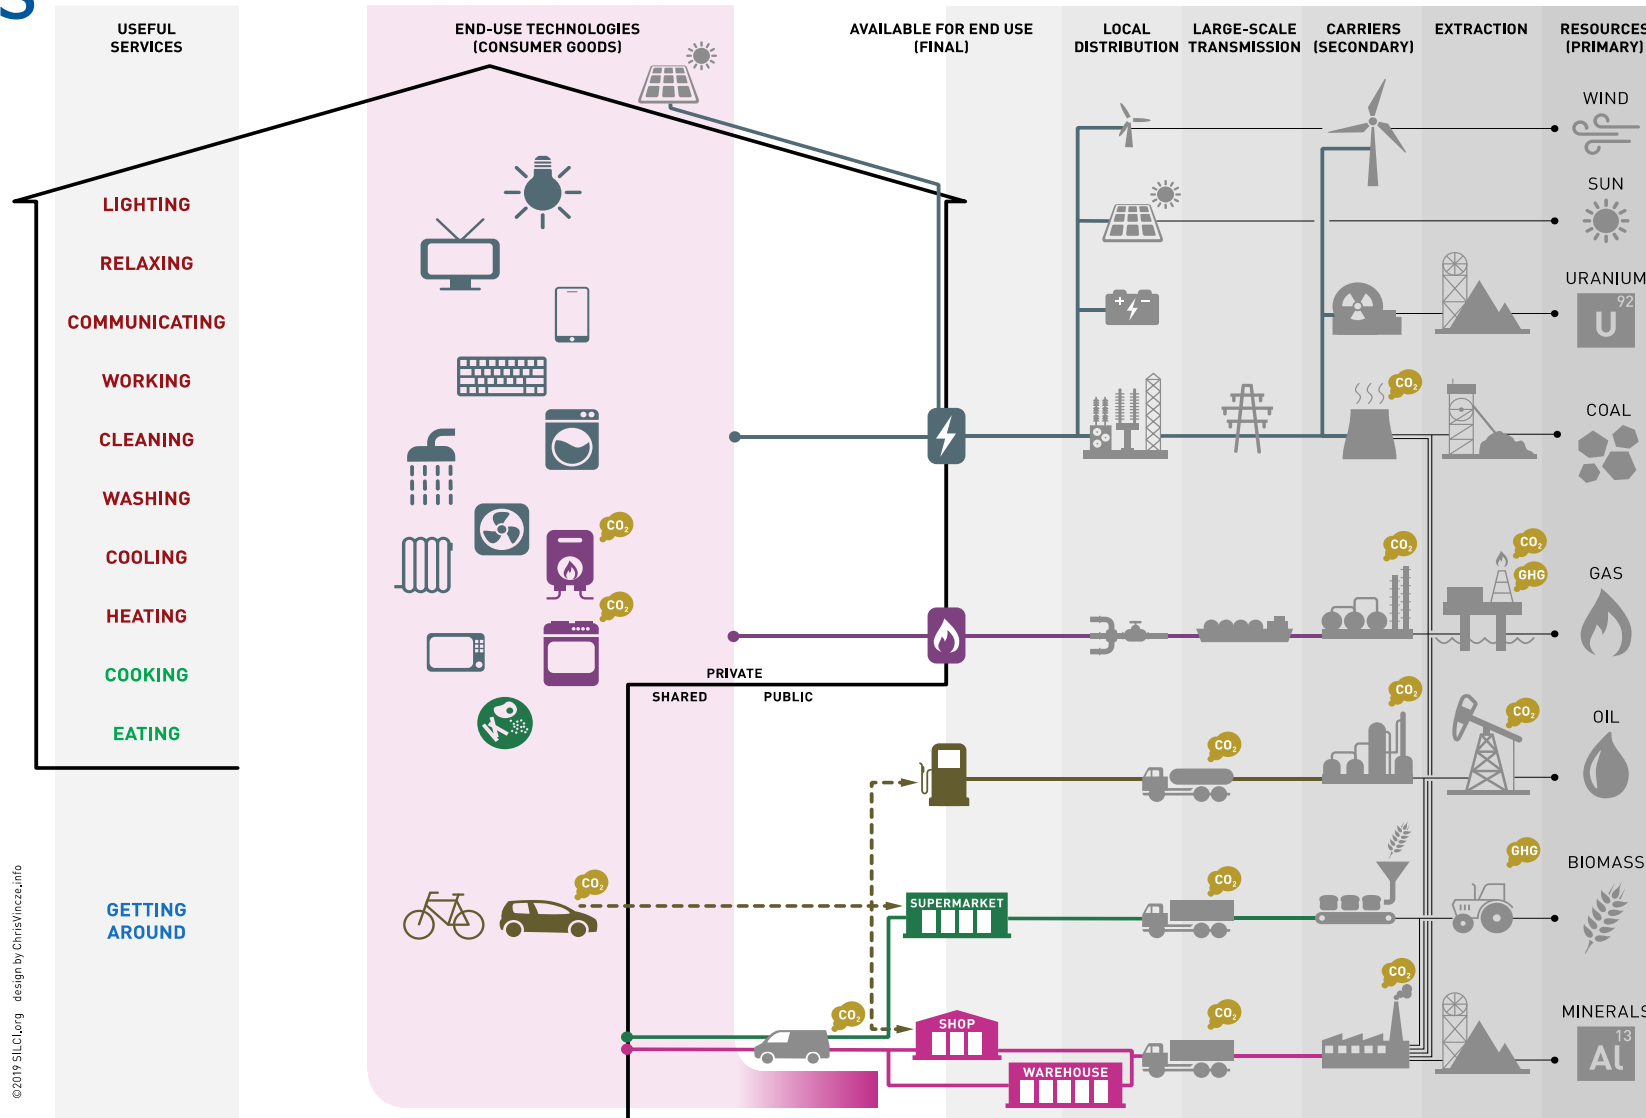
USEFUL SERVICES

END-USE TECHNOLOGIES (CONSUMER GOODS)

AVAILABLE FOR END USE (FINAL)

LOCAL DISTRIBUTION

LARGE-SCALE TRANSMISSION

CARRIERS (SECONDARY)

EXTRACTION

RESOURCES (PRIMARY)

LIGHTING

RELAXING

COMMUNICATING

WORKING

CLEANING

WASHING

COOLING

HEATING

COOKING

EATING

GETTING AROUND

WIND

SUN

URANIUM

92

U

COAL

GAS

OIL

BIOMASS

MINERALS

13

Al

$CO_2$

$CO_2$

$CO_2$

$CO_2$

GHG

$CO_2$

$CO_2$

$CO_2$

$CO_2$

GHG

$CO_2$

$CO_2$

$CO_2$

$CO_2$

$CO_2$

PRIVATE

SHARED

PUBLIC

SUPERMARKET

SHOP

WAREHOUSE

©2019 SILCI.org design by ChrisVincze.info